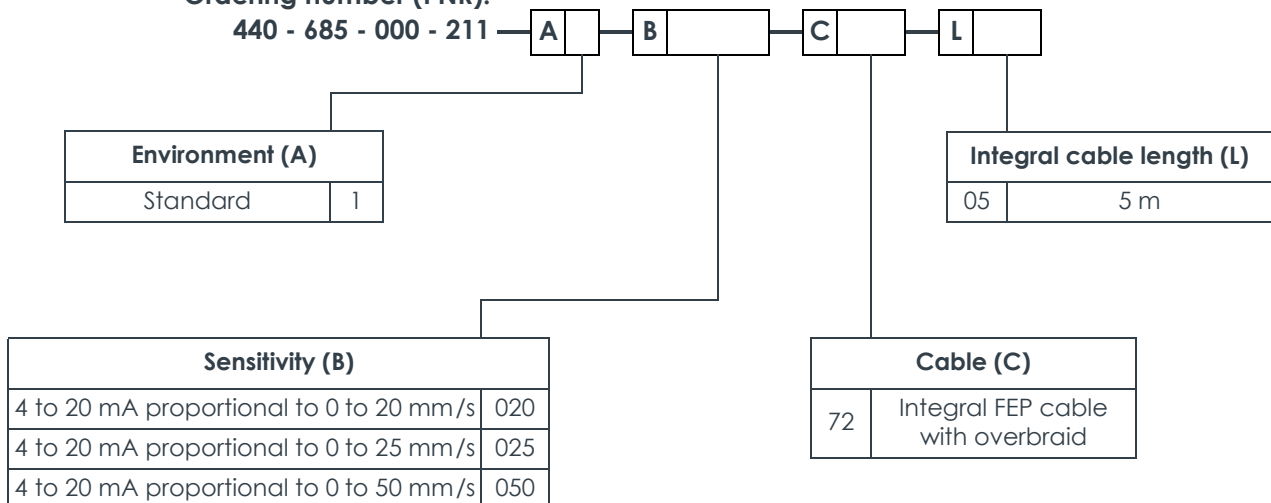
Ordering number (PNR):

440 - 685 - 000 - 211 — A — B — C — L

| Environment (A) | |
|---|---|
| Standard | 1 |

| Integral cable length (L) | |
|---|---|
| 05 | 5 m |

| Sensitivity (B) | |
|---|---|
| 4 to 20 mA proportional to 0 to 20 mm/s | 020 |
| 4 to 20 mA proportional to 0 to 25 mm/s | 025 |
| 4 to 20 mA proportional to 0 to 50 mm/s | 050 |

| Cable (C) | |
|---|---|
| 72 | Integral FEP cable with overbraid |